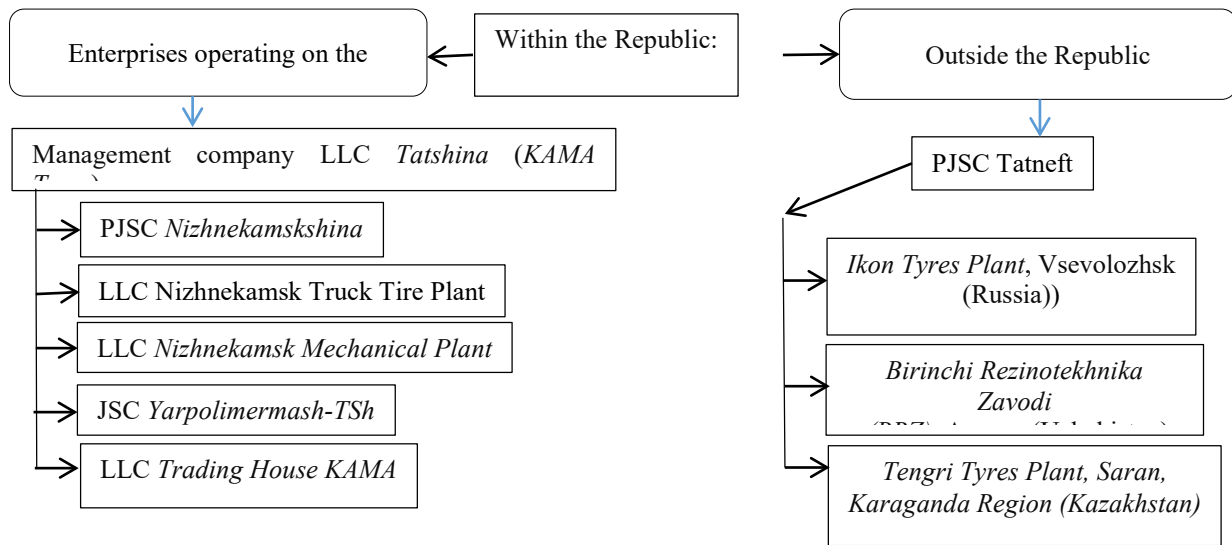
Enterprises operating on the

Within the Republic:

Outside the Republic

Management company LLC *Tatshina* (*KAMA* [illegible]

PJSC Tatneft

PJSC *Nizhnekamskshina*

LLC Nizhnekamsk Truck Tire Plant

LLC *Nizhnekamsk Mechanical Plant*

JSC *Yarpolimermash-TSh*

LLC *Trading House KAMA*

*Ikon Tyres Plant*, Vsevolozhsk (Russia))

*Birinchi Rezinotekhnika Zavodi* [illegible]

*Tengri Tyres Plant, Saran, Karaganda Region (Kazakhstan)*